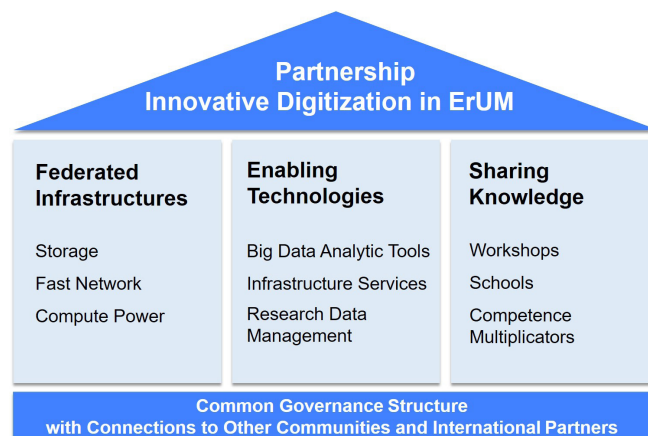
Partnership
Innovative Digitization in ErUM

Federated Infrastructures

Storage

Fast Network

Compute Power

Enabling Technologies

Big Data Analytic Tools

Infrastructure Services

Research Data Management

Sharing Knowledge

Workshops

Schools

Competence Multiplicators

Common Governance Structure
with Connections to Other Communities and International Partners